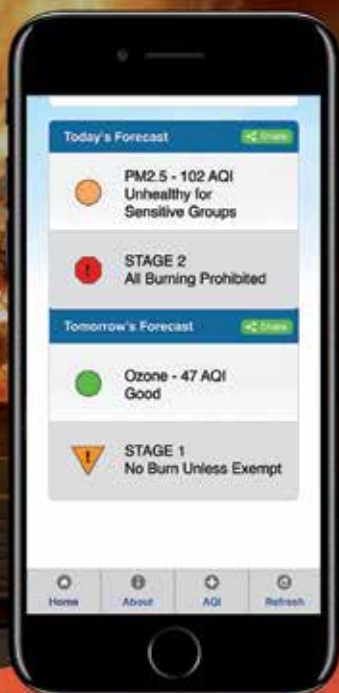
Today's Forecast
Share

PM2.5 - 102 AQI
Unhealthy for Sensitive Groups

!
STAGE 2
All Burning Prohibited

Tomorrow's Forecast
Share

Ozone - 47 AQI
Good

!
STAGE 1
No Burn Unless Exempt

Home
About
AQI
Refresh